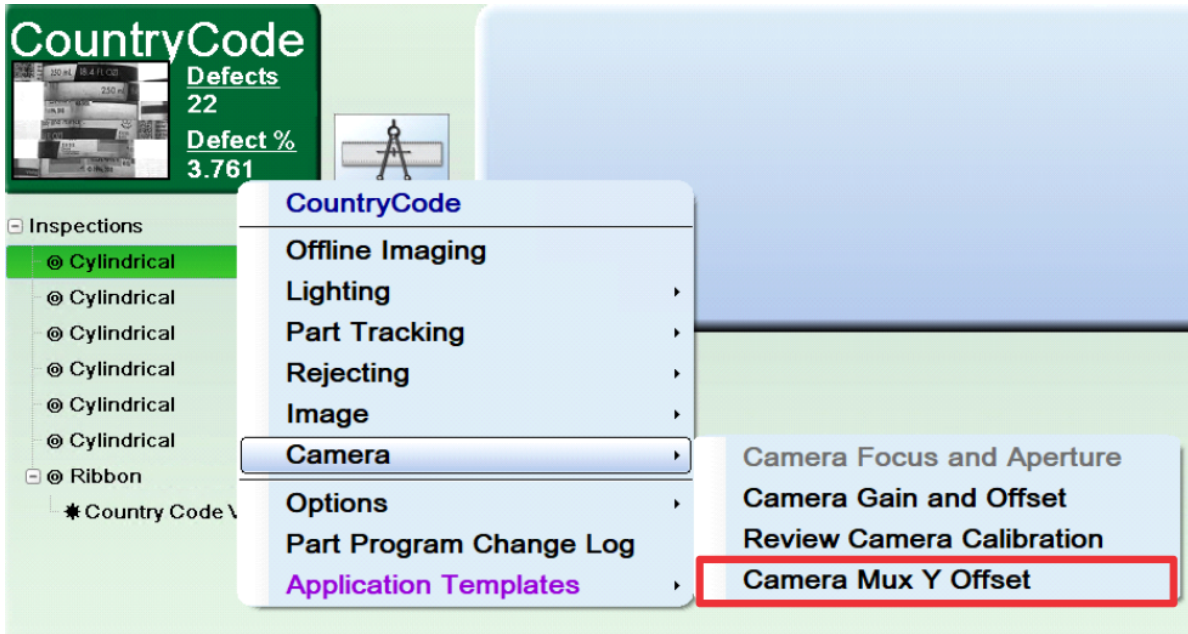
CountryCode
250 ml 8.4 FL OZ
250 ml
Defects
22
Defect %
3.761

Inspections
Cylindrical
Cylindrical
Cylindrical
Cylindrical
Cylindrical
Cylindrical
Ribbon
Country Code V

CountryCode
Offline Imaging
Lighting
Part Tracking
Rejecting
Image
Camera
Options
Part Program Change Log
Application Templates

Camera Focus and Aperture
Camera Gain and Offset
Review Camera Calibration
Camera Mux Y Offset